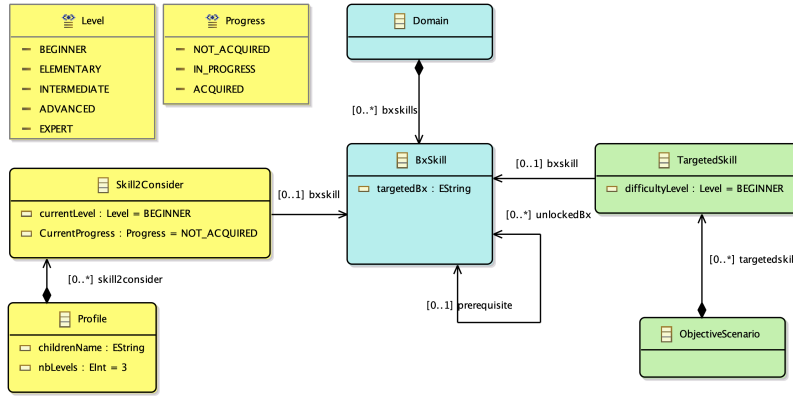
Level
BEGINNER
ELEMENTARY
INTERMEDIATE
ADVANCED
EXPERT

Progress
NOT_ACQUIRED
IN_PROGRESS
ACQUIRED

Domain

[0..*] bxskills

BxSkill
targetedBx : EString

[0..1] bxskill

TargetedSkill
difficultyLevel : Level = BEGINNER

Skill2Consider
currentLevel : Level = BEGINNER
CurrentProgress : Progress = NOT_ACQUIRED

[0..1] bxskill

[0..*] unlockedBx

[0..*] skill2consider

[0..*] targetedskil

[0..1] prerequisite

Profile
childrenName : EString
nbLevels : EInt = 3

ObjectiveScenario